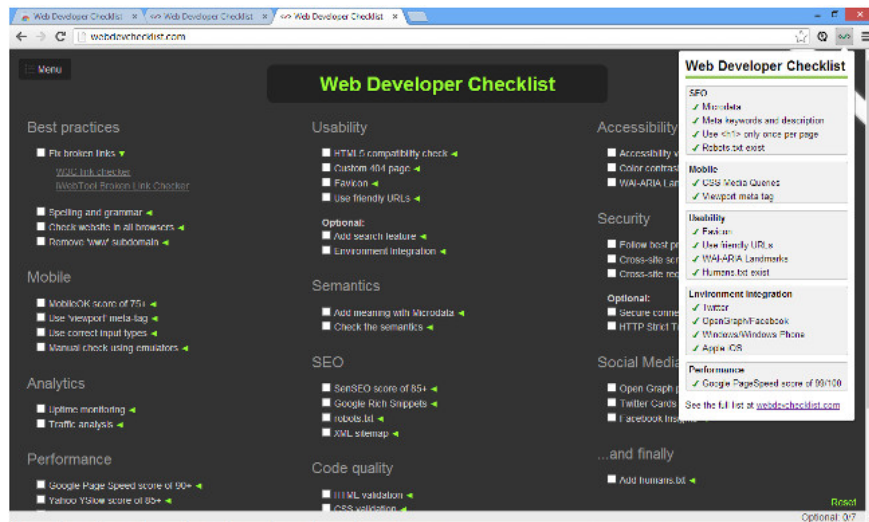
Web Developer Checklist | Web Developer Checklist | Web Developer Checklist

webdevchecklist.com

Menu

Web Developer Checklist

Best practices
Fix broken links
W3C link checker
iWebTool Broken Link Checker
Spelling and grammar
Check website in all browsers
Remove 'www' subdomain

Mobile
MobileOK score of 75+
Use 'viewport' meta-tag
Use correct input types
Manual check using emulators

Analytics
Uptime monitoring
Traffic analysis

Performance
Google Page Speed score of 90+
Yahoo YSlow score of 85+

Usability
HTML5 compatibility check
Custom 404 page
Favicon
Use friendly URLs
Optional:
Add search feature
Environment integration

Semantics
Add meaning with Microdata
Check the semantics

SEO
SenSEO score of 85+
Google Rich Snippets
robots.txt
XML sitemap

Code quality
HTML validation
CSS validation

Accessibility
Accessibility v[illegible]
Color contrast
WAI-ARIA La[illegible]

Security
Follow best p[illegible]
Cross-site scr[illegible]
Cross-site req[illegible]
Optional:
Secure conne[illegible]
HTTP Strict Tr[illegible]

Social Media
Open Graph p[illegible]
Twitter Cards
Facebook Insights

...and finally
Add humans.txt

Reset
Optional: 0/7

Web Developer Checklist

SEO
✓ Microdata
✓ Meta keywords and description
✓ Use <h1> only once per page
✓ Robots.txt exist

Mobile
✓ CSS Media Queries
✓ Viewport meta tag

Usability
✓ Favicon
✓ Use friendly URLs
✓ WAI-ARIA Landmarks
✓ Humans.txt exist

Environment integration
✓ Twitter
✓ OpenGraph/Facebook
✓ Windows/Windows Phone
✓ Apple iOS

Performance
✓ Google PageSpeed score of 90/100

See the full list at webdevchecklist.com